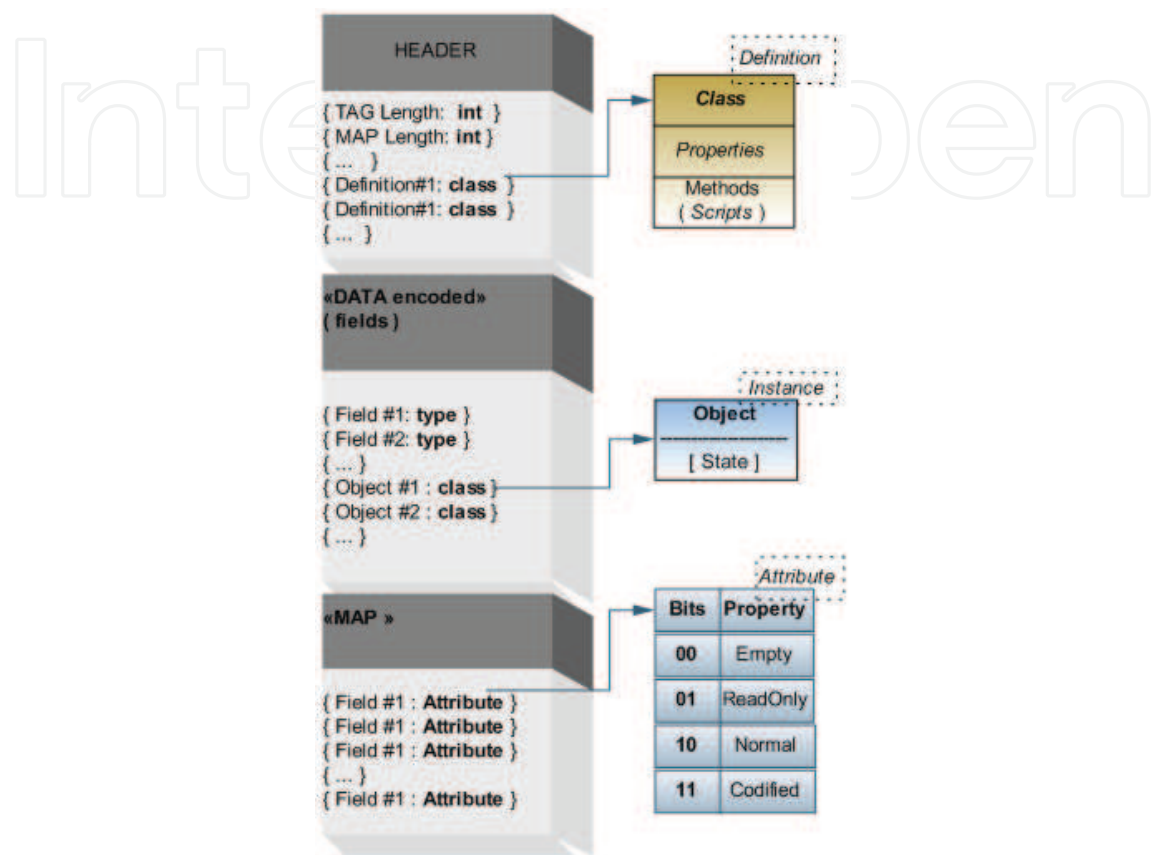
HEADER

{ TAG Length: int }
{ MAP Length: int }
{ ... }
{ Definition#1: class }
{ Definition#1: class }
{ ... }

Definition

Class

Properties

Methods
( Scripts )

«DATA encoded»
( fields )

{ Field #1: type }
{ Field #2: type }
{ ... }
{ Object #1 : class }
{ Object #2 : class }
{ ... }

Instance

Object

[ State ]

«MAP »

{ Field #1 : Attribute }
{ Field #1 : Attribute }
{ Field #1 : Attribute }
{ ... }
{ Field #1 : Attribute }

Attribute

| Bits | Property |
|---|---|
| 00 | Empty |
| 01 | ReadOnly |
| 10 | Normal |
| 11 | Codified |

IntechOpen